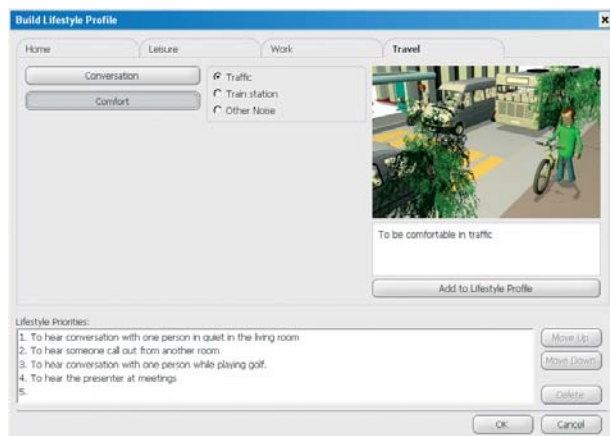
Build Lifestyle Profile

Home
Leisure
Work
Travel

Conversation
Comfort

Traffic
Train station
Other Noise

To be comfortable in traffic

Add to Lifestyle Profile

Lifestyle Priorities:
1. To hear conversation with one person in quiet in the living room
2. To hear someone call out from another room
3. To hear conversation with one person while playing golf.
4. To hear the presenter at meetings
5.

Move Up
Move Down
Delete

OK
Cancel